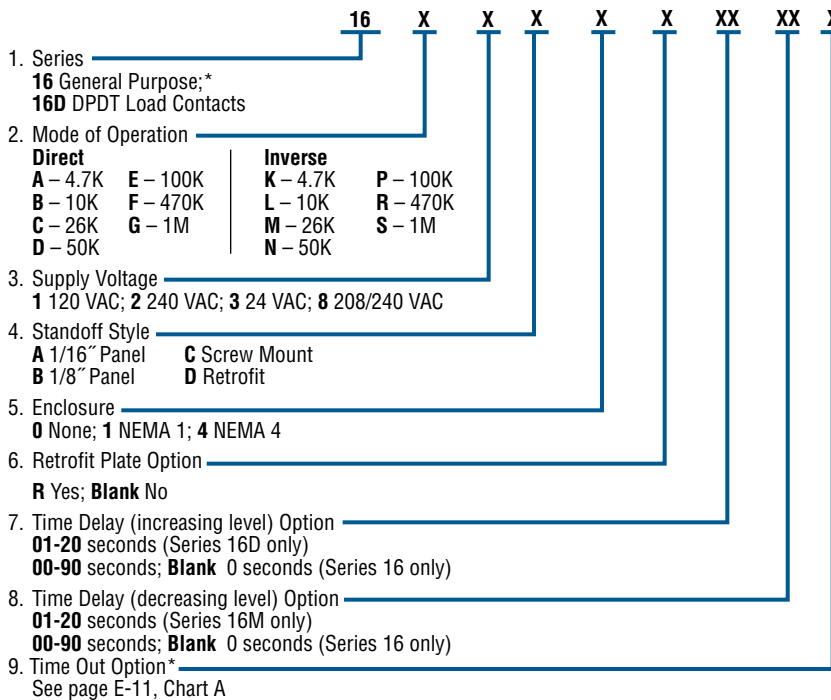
16 X X X X X XX XX X

1. Series
**16** General Purpose;*
**16D** DPDT Load Contacts

2. Mode of Operation

| Direct | | Inverse | |
|---|---|---|---|
| **A** – 4.7K | **E** – 100K | **K** – 4.7K | **P** – 100K |
| **B** – 10K | **F** – 470K | **L** – 10K | **R** – 470K |
| **C** – 26K | **G** – 1M | **M** – 26K | **S** – 1M |
| **D** – 50K | | **N** – 50K | |

3. Supply Voltage
**1** 120 VAC; **2** 240 VAC; **3** 24 VAC; **8** 208/240 VAC

4. Standoff Style
**A** 1/16˝ Panel **C** Screw Mount
**B** 1/8˝ Panel **D** Retrofit

5. Enclosure
**0** None; **1** NEMA 1; **4** NEMA 4

6. Retrofit Plate Option

**R** Yes; **Blank** No

7. Time Delay (increasing level) Option
**01-20** seconds (Series 16D only)
**00-90** seconds; **Blank** 0 seconds (Series 16 only)

8. Time Delay (decreasing level) Option
**01-20** seconds (Series 16M only)
**00-90** seconds; **Blank** 0 seconds (Series 16 only)

9. Time Out Option*
See page E-11, Chart A